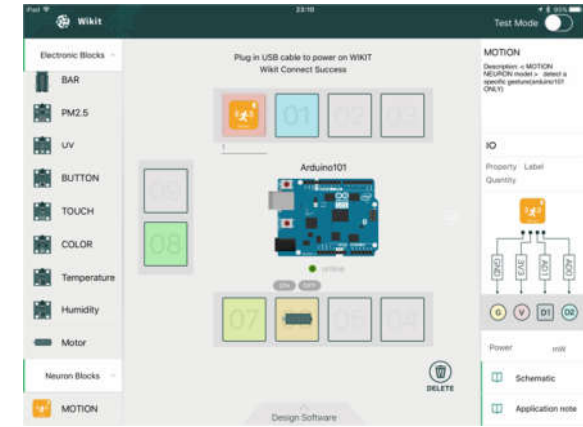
iPad

23:10

Wikit

Test Mode

Electronic Blocks

BAR

PM2.5

UV

BUTTON

TOUCH

COLOR

Temperature

Humidity

Motor

Neuron Blocks

MOTION

Plug in USB cable to power on WIKIT

Wikit Connect Success

01

02

03

06

08

Arduino101

online

ON

OFF

07

05

04

DELETE

Design Software

MOTION

Description: < MOTION NEURON model > detect a specific gesture(arduino101 ONLY)

IO

Property Label

Quantity

GND

3V3

D1

D0

G

V

D1

D2

Power

mW

Schematic

Application note